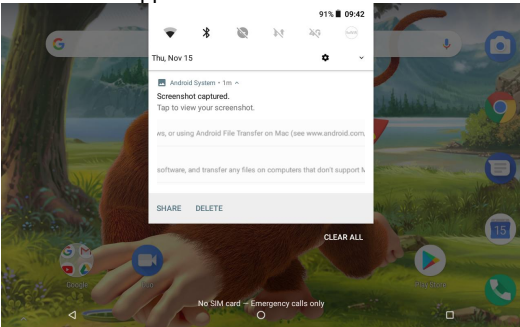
91% 09:42

Thu, Nov 15

Android System • 1m

Screenshot captured.

Tap to view your screenshot.

ws, or using Android File Transfer on Mac (see www.android.com

software, and transfer any files on computers that don't support M

SHARE DELETE

CLEAR ALL

Google

Duo

Play Store

15

No SIM card – Emergency calls only